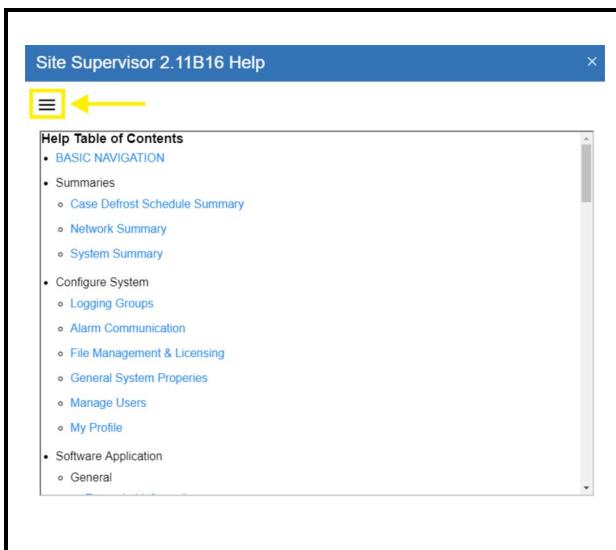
Site Supervisor 2.11B16 Help ×

Help Table of Contents
• BASIC NAVIGATION
• Summaries
◦ Case Defrost Schedule Summary
◦ Network Summary
◦ System Summary
• Configure System
◦ Logging Groups
◦ Alarm Communication
◦ File Management & Licensing
◦ General System Properies
◦ Manage Users
◦ My Profile
• Software Application
◦ General
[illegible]